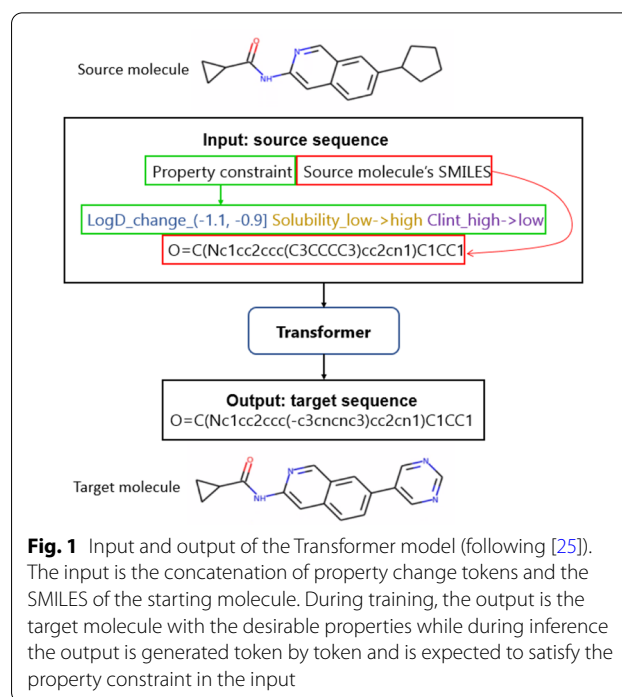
Source molecule

O

N

H

N

Input: source sequence

Property constraint

Source molecule's SMILES

LogD_change_(-1.1, -0.9] Solubility_low->high Clint_high->low

O=C(Nc1cc2ccc(C3CCCC3)cc2cn1)C1CC1

Transformer

Output: target sequence

O=C(Nc1cc2ccc(-c3cncnc3)cc2cn1)C1CC1

Target molecule

O

N

H

N

N

N

**Fig. 1** Input and output of the Transformer model (following [25]). The input is the concatenation of property change tokens and the SMILES of the starting molecule. During training, the output is the target molecule with the desirable properties while during inference the output is generated token by token and is expected to satisfy the property constraint in the input